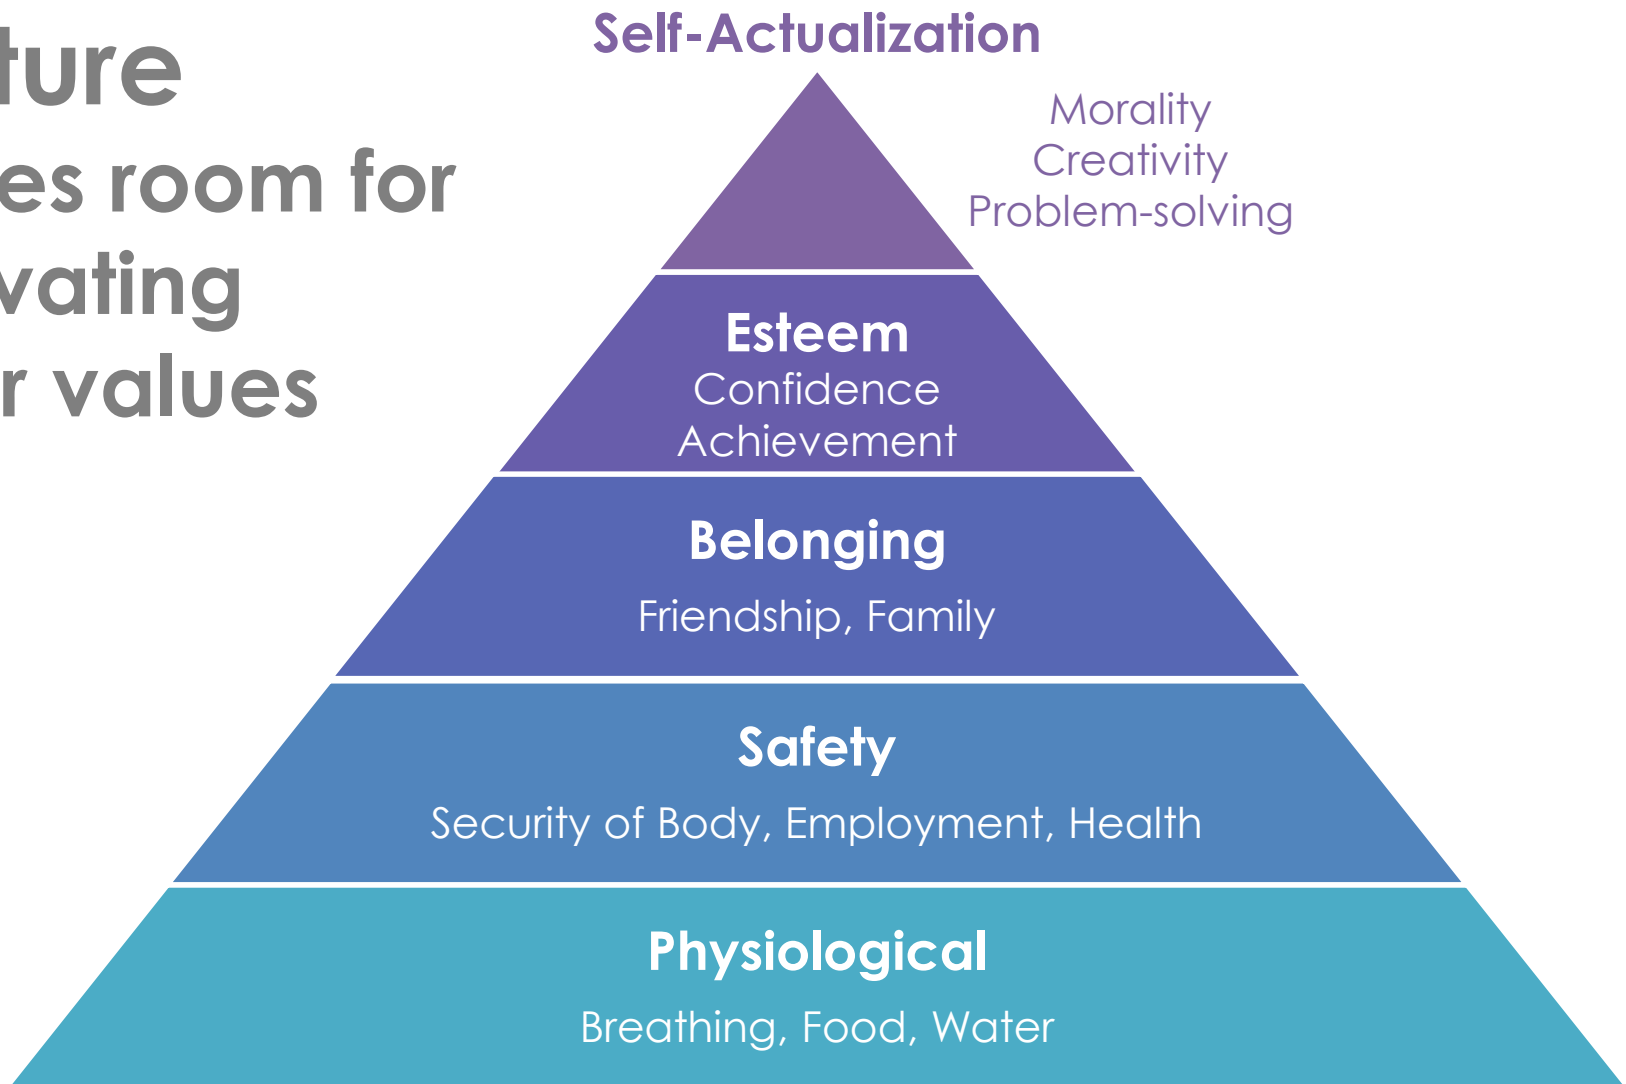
ture
es room for
vating
r values

Self-Actualization

Morality
Creativity
Problem-solving

Esteem
Confidence
Achievement

Belonging
Friendship, Family

Safety
Security of Body, Employment, Health

Physiological
Breathing, Food, Water